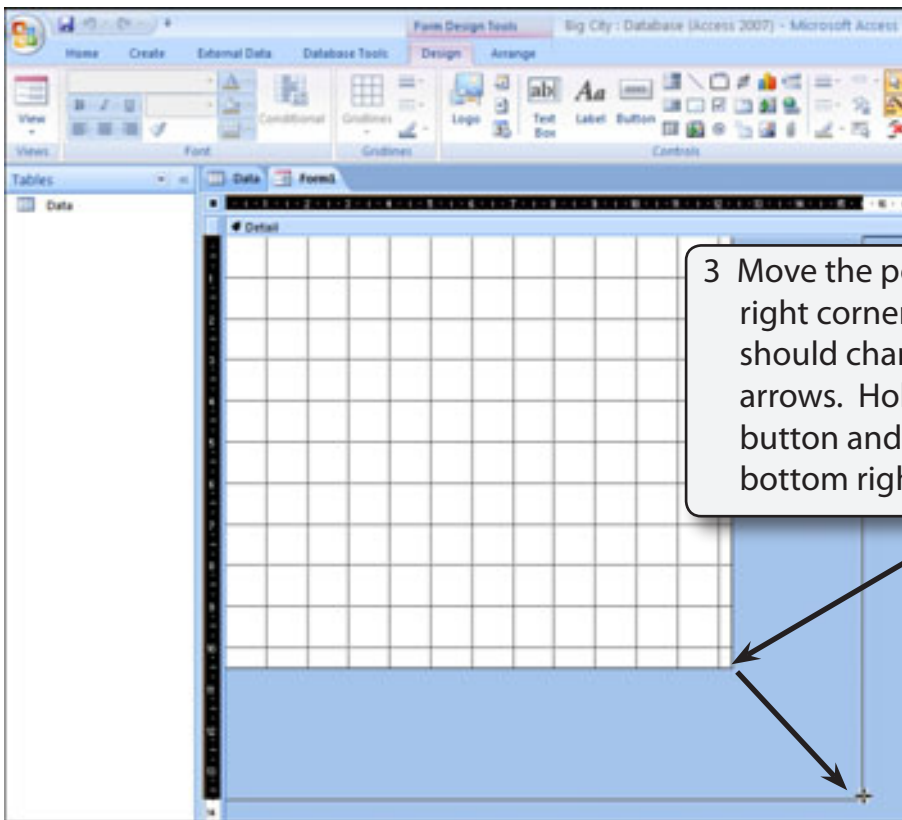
Form Design Tools   Big City : Database (Access 2007) - Microsoft Access

Home   Create   External Data   Database Tools   Design   Arrange

View
Views
Font
Conditional
Gridlines
Gridlines
Logo
Text Box
Label
Button
Controls

Tables
Data

Data   Form1

Detail

3 Move the p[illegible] right corne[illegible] should cha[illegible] arrows. Ho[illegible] button and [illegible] bottom righ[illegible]